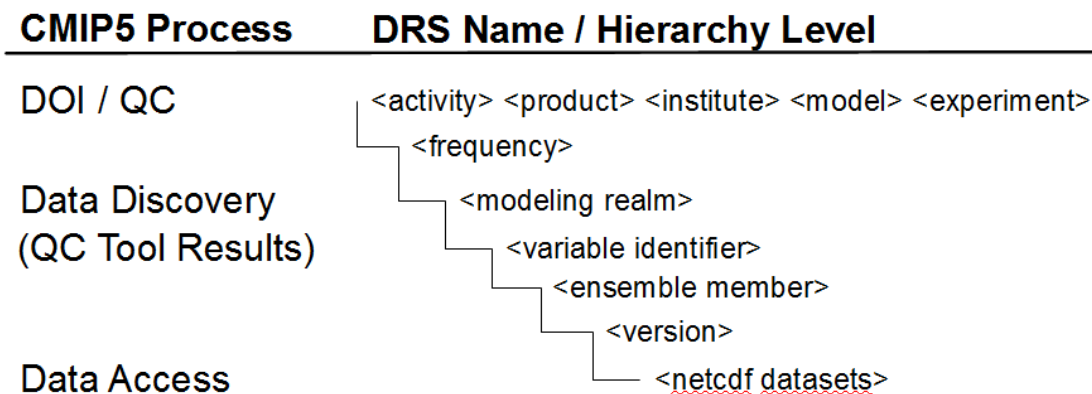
| CMIP5 Process | DRS Name / Hierarchy Level |
|---|---|
| DOI / QC | <activity> <product> <institute> <model> <experiment> |
| | <frequency> |
| Data Discovery (QC Tool Results) | <modeling realm> |
| | <variable identifier> |
| | <ensemble member> |
| | <version> |
| Data Access | <netcdf datasets> |